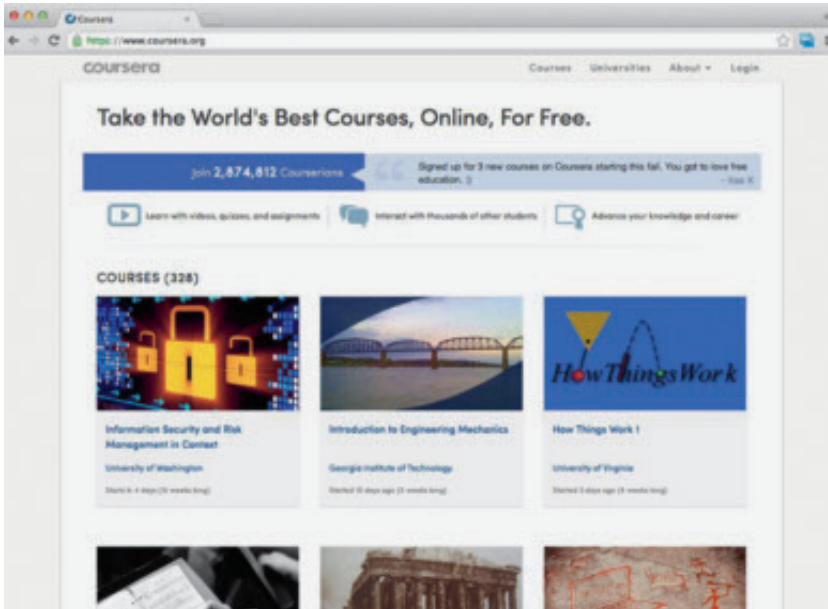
Coursera

https://www.coursera.org

coursera

Courses Universities About Login

Take the World's Best Courses, Online, For Free.

Join 2,874,812 Courserians

Signed up for 3 new courses on Coursera starting this fall. You got to love free education. :) – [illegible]

Learn with videos, quizzes, and assignments

Interact with thousands of other students

Advance your knowledge and career

COURSES (328)

How Things Work

Information Security and Risk Management in Context

University of Washington

Starts in 4 days ([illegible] weeks long)

Introduction to Engineering Mechanics

Georgia Institute of Technology

Started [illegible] days ago ([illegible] weeks long)

How Things Work 1

University of Virginia

Started 3 days ago ([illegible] weeks long)